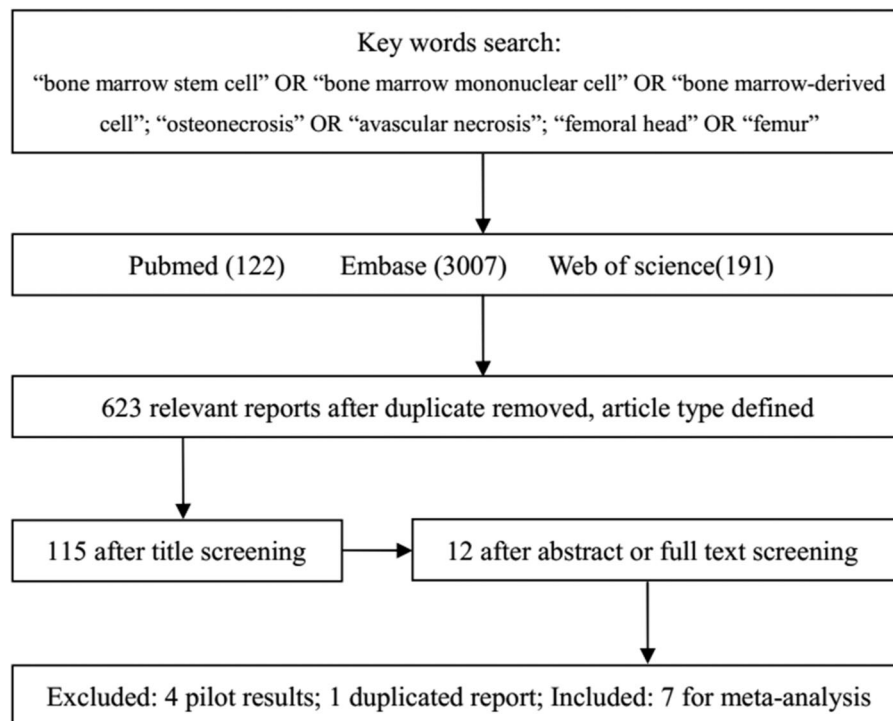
Key words search:
“bone marrow stem cell” OR “bone marrow mononuclear cell” OR “bone marrow-derived cell”; “osteonecrosis” OR “avascular necrosis”; “femoral head” OR “femur”

Pubmed (122) Embase (3007) Web of science(191)

623 relevant reports after duplicate removed, article type defined

115 after title screening

12 after abstract or full text screening

Excluded: 4 pilot results; 1 duplicated report; Included: 7 for meta-analysis